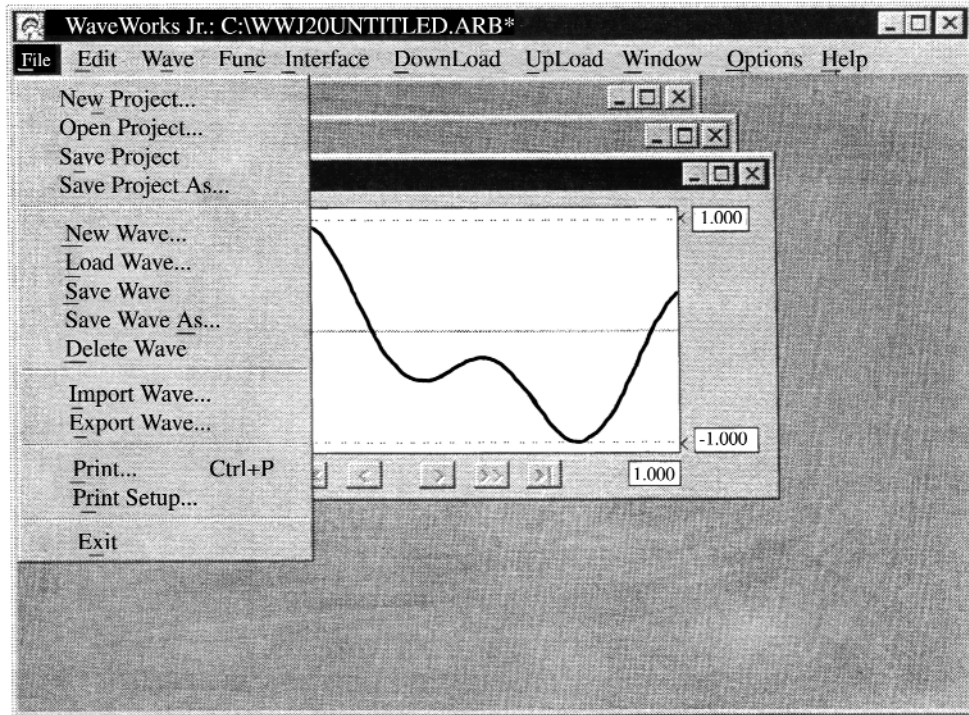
WaveWorks Jr.: C:\WWJ20UNTITLED.ARB*

File Edit Wave Func Interface DownLoad UpLoad Window Options Help

New Project...
Open Project...
Save Project
Save Project As...

New Wave...
Load Wave...
Save Wave
Save Wave As...
Delete Wave

Import Wave...
Export Wave...

Print... Ctrl+P
Print Setup...

Exit

1.000

-1.000

1.000